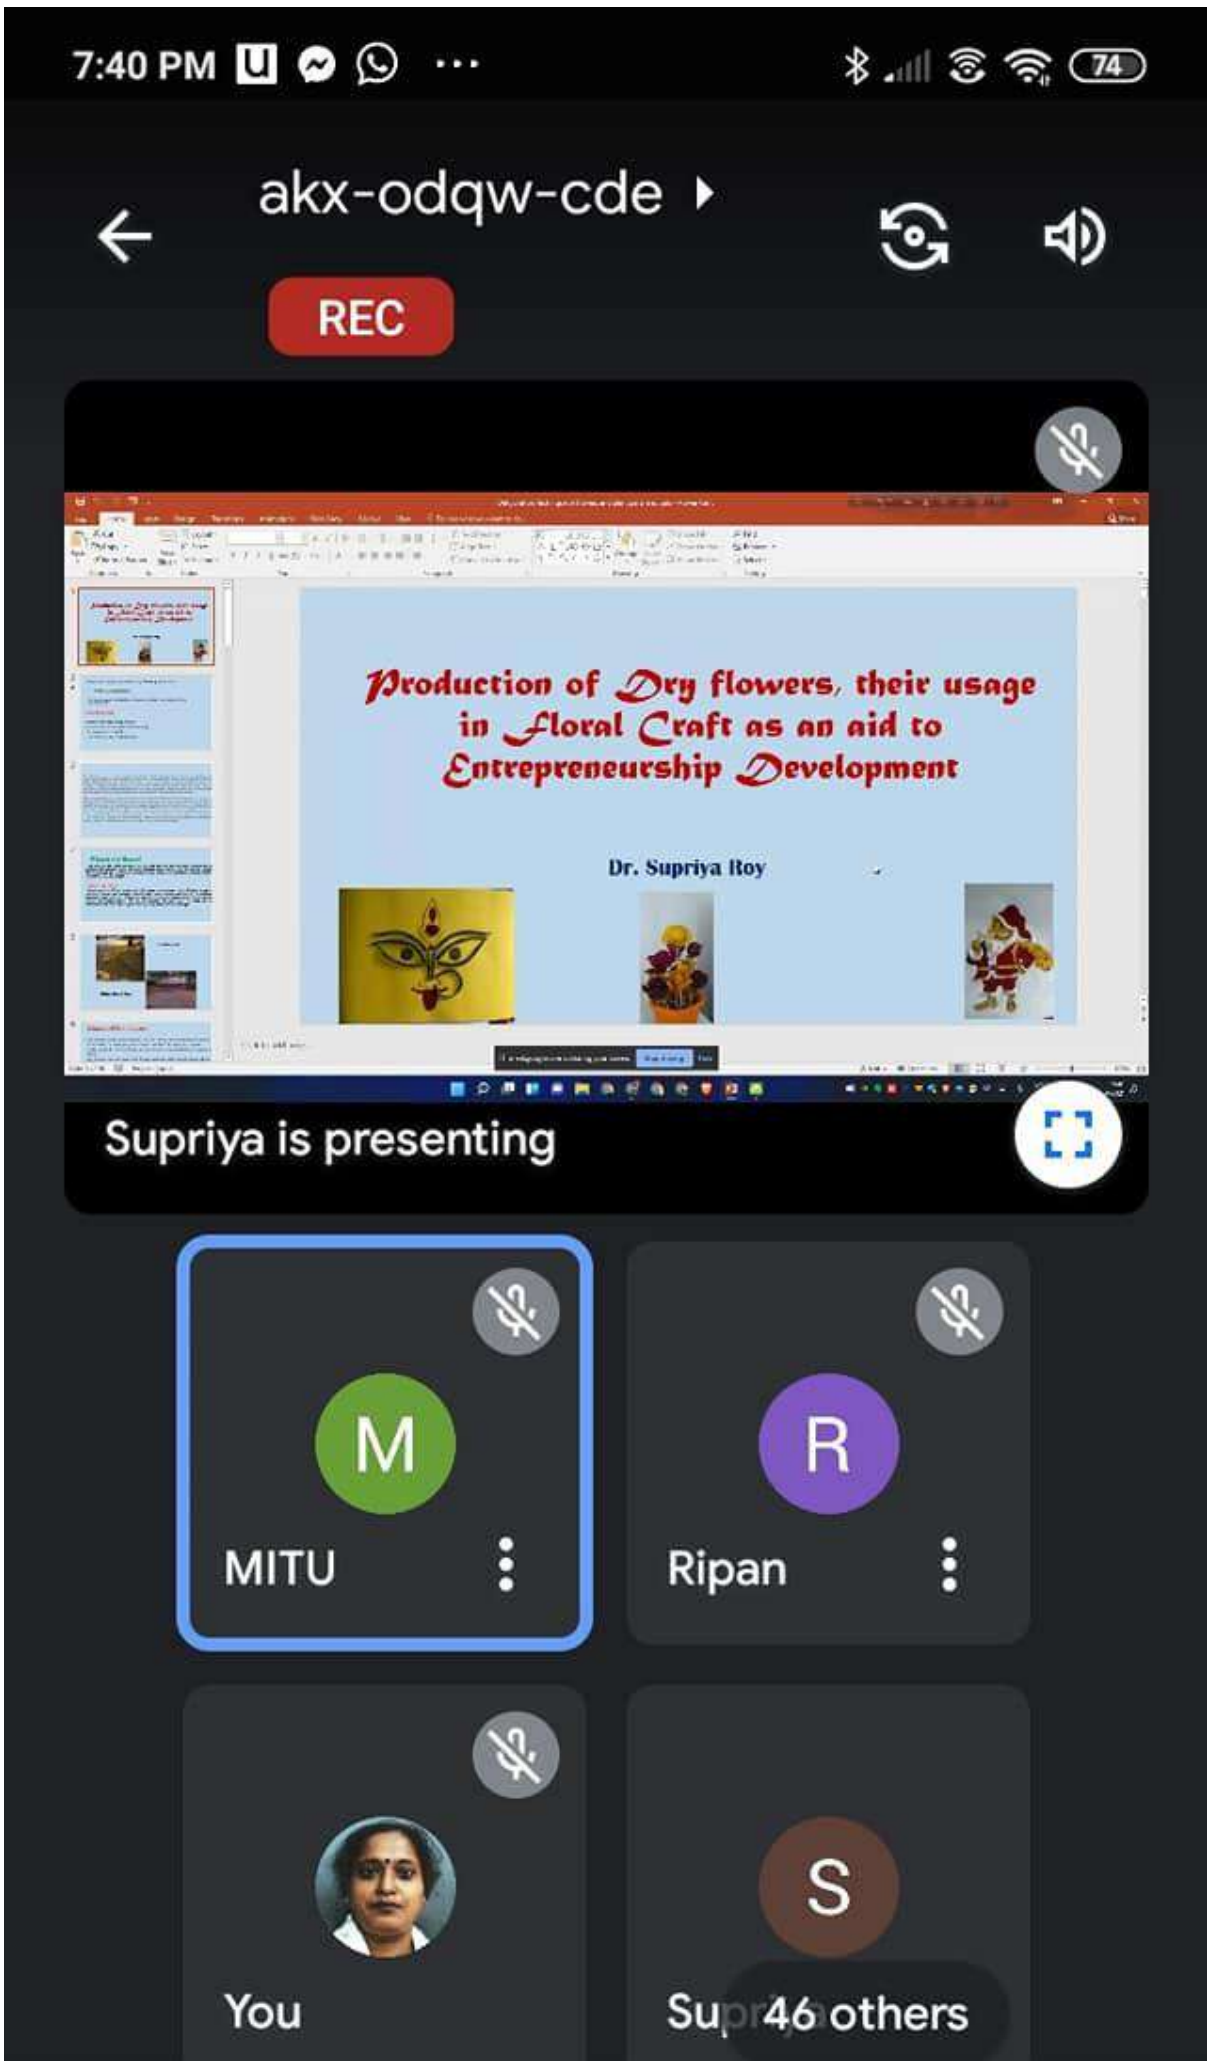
7:40 PM

74

akx-odqw-cde

REC

Production of Dry flowers, their usage in Floral Craft as an aid to Entrepreneurship Development

Dr. Supriya Roy

Supriya is presenting

M

MITU

R

Ripan

You

S

Su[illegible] 46 others